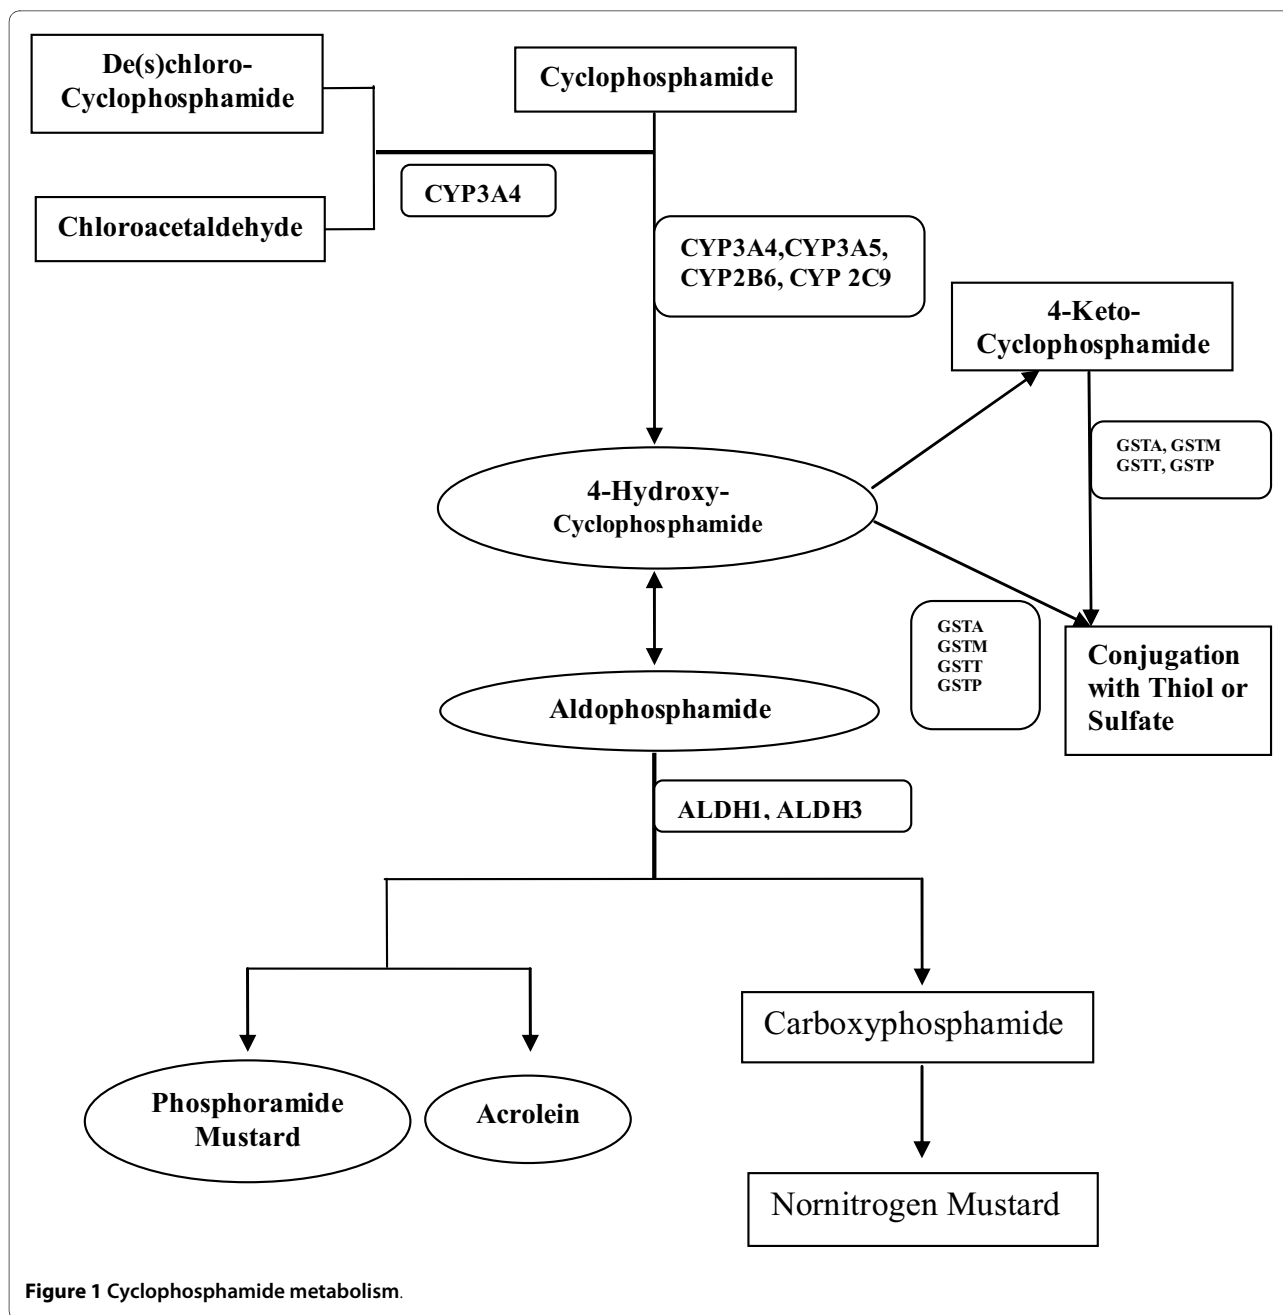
De(s)chloro-Cyclophosphamide

Cyclophosphamide

CYP3A4

Chloroacetaldehyde

CYP3A4,CYP3A5, CYP2B6, CYP 2C9

4-Keto-Cyclophosphamide

GSTA, GSTM GSTT, GSTP

4-Hydroxy-Cyclophosphamide

GSTA GSTM GSTT GSTP

Conjugation with Thiol or Sulfate

Aldophosphamide

ALDH1, ALDH3

Carboxyphosphamide

Phosphoramide Mustard

Acrolein

Nornitrogen Mustard

Figure 1 Cyclophosphamide metabolism.